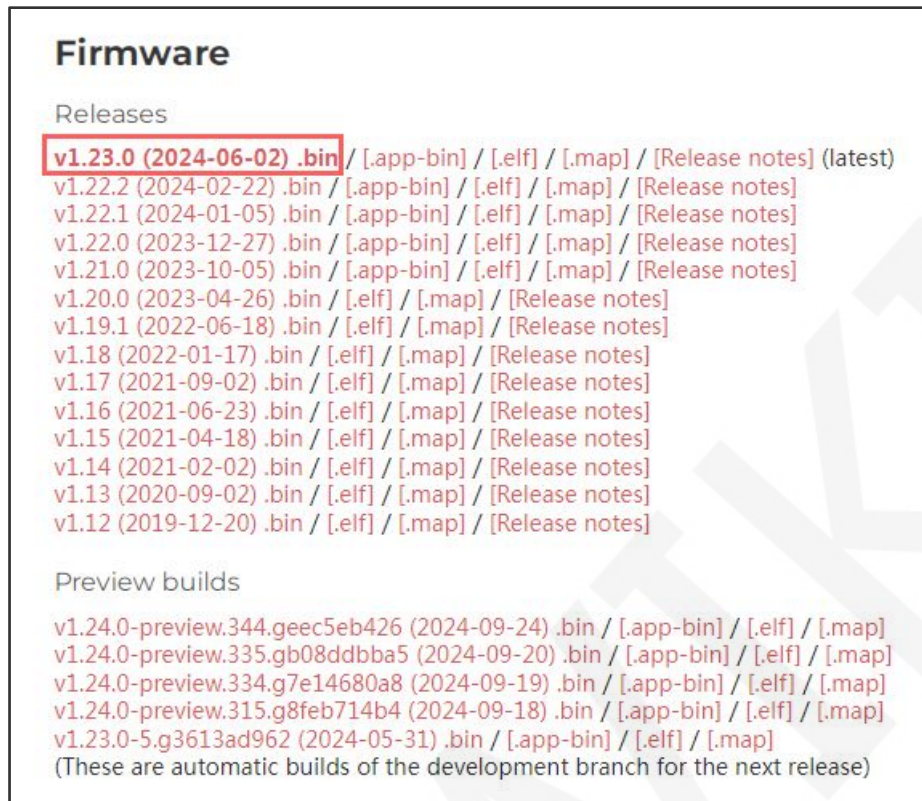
Firmware

Releases

v1.23.0 (2024-06-02) .bin / [.app-bin] / [.elf] / [.map] / [Release notes] (latest)
v1.22.2 (2024-02-22) .bin / [.app-bin] / [.elf] / [.map] / [Release notes]
v1.22.1 (2024-01-05) .bin / [.app-bin] / [.elf] / [.map] / [Release notes]
v1.22.0 (2023-12-27) .bin / [.app-bin] / [.elf] / [.map] / [Release notes]
v1.21.0 (2023-10-05) .bin / [.app-bin] / [.elf] / [.map] / [Release notes]
v1.20.0 (2023-04-26) .bin / [.elf] / [.map] / [Release notes]
v1.19.1 (2022-06-18) .bin / [.elf] / [.map] / [Release notes]
v1.18 (2022-01-17) .bin / [.elf] / [.map] / [Release notes]
v1.17 (2021-09-02) .bin / [.elf] / [.map] / [Release notes]
v1.16 (2021-06-23) .bin / [.elf] / [.map] / [Release notes]
v1.15 (2021-04-18) .bin / [.elf] / [.map] / [Release notes]
v1.14 (2021-02-02) .bin / [.elf] / [.map] / [Release notes]
v1.13 (2020-09-02) .bin / [.elf] / [.map] / [Release notes]
v1.12 (2019-12-20) .bin / [.elf] / [.map] / [Release notes]

Preview builds

v1.24.0-preview.344.geec5eb426 (2024-09-24) .bin / [.app-bin] / [.elf] / [.map]
v1.24.0-preview.335.gb08ddbba5 (2024-09-20) .bin / [.app-bin] / [.elf] / [.map]
v1.24.0-preview.334.g7e14680a8 (2024-09-19) .bin / [.app-bin] / [.elf] / [.map]
v1.24.0-preview.315.g8feb714b4 (2024-09-18) .bin / [.app-bin] / [.elf] / [.map]
v1.23.0-5.g3613ad962 (2024-05-31) .bin / [.app-bin] / [.elf] / [.map]
(These are automatic builds of the development branch for the next release)